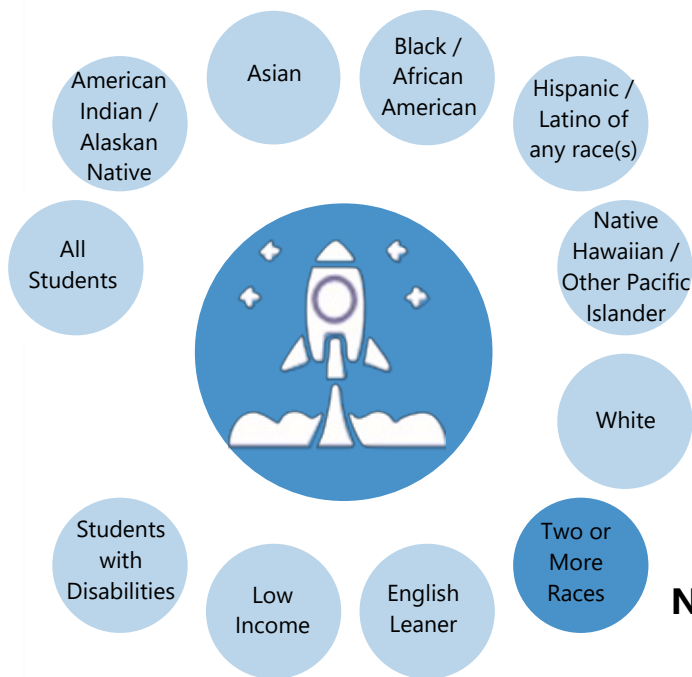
Asian

Black / African American

Hispanic / Latino of any race(s)

Native Hawaiian / Other Pacific Islander

White

Two or More Races

English Leaner

Low Income

Students with Disabilities

All Students

American Indian / Alaskan Native

N